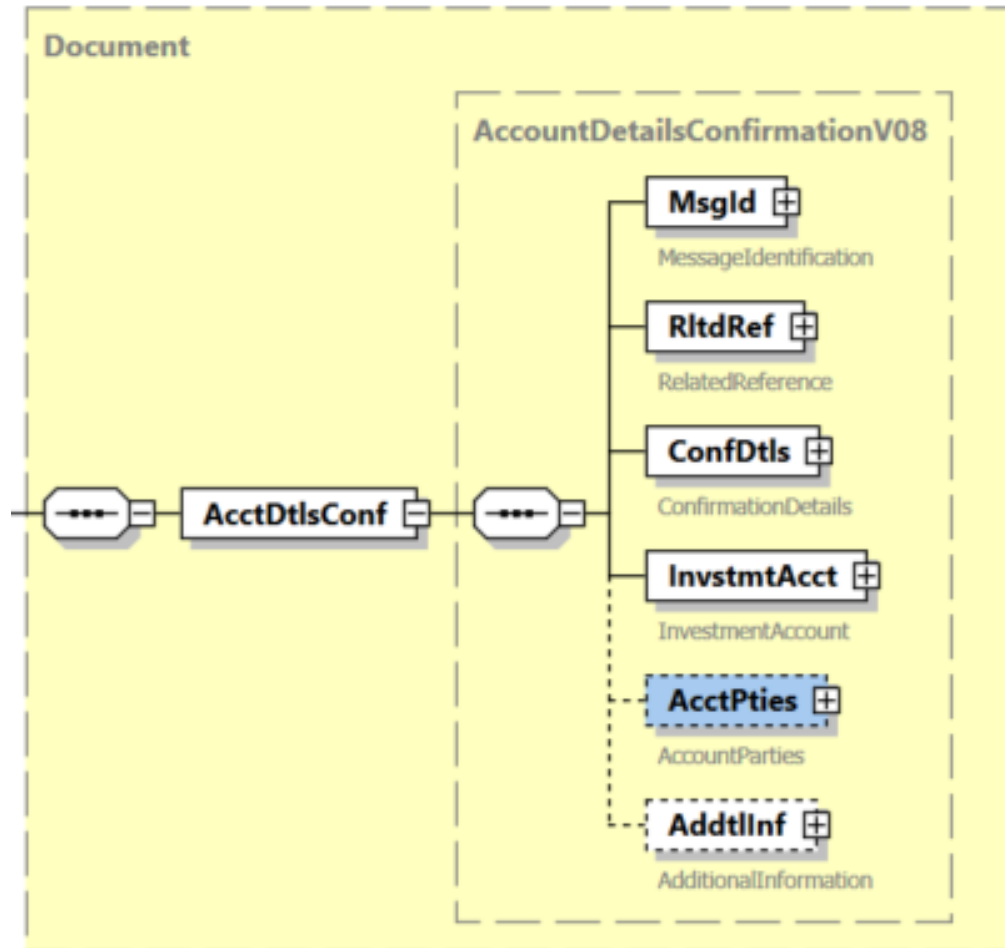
Document

AccountDetailsConfirmationV08

AcctDtlsConf

MsgId
MessageIdentification

RltdRef
RelatedReference

ConfDtls
ConfirmationDetails

InvstmtAcct
InvestmentAccount

AcctPties
AccountParties

AddtlInf
AdditionalInformation